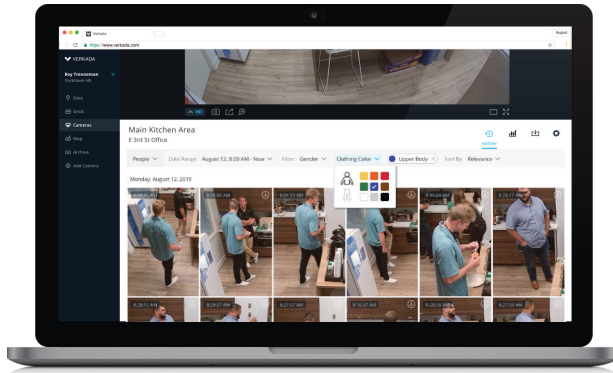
Verkada
https://www.verkada.com
Rupal

VERKADA
Roy Fronoenue
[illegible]
Sites
Grids
Cameras
Map
Archives
Add Camera

HD

Main Kitchen Area
E 3rd St Office

HISTORY

People
Date Range: August 12, 8:00 AM - Now
Filter: Gender
Clothing Color
Upper Body
Sort By: Relevance

Monday, August 12, 2019

9:30:14 AM
9:28:30 AM
9:24:23 AM
9:24:17 AM
9:25:17 AM
9:28:17 AM
9:28:15 AM
9:28:01 AM
9:27:57 AM
9:17:57 AM
9:28:00 AM
9:27:54 AM